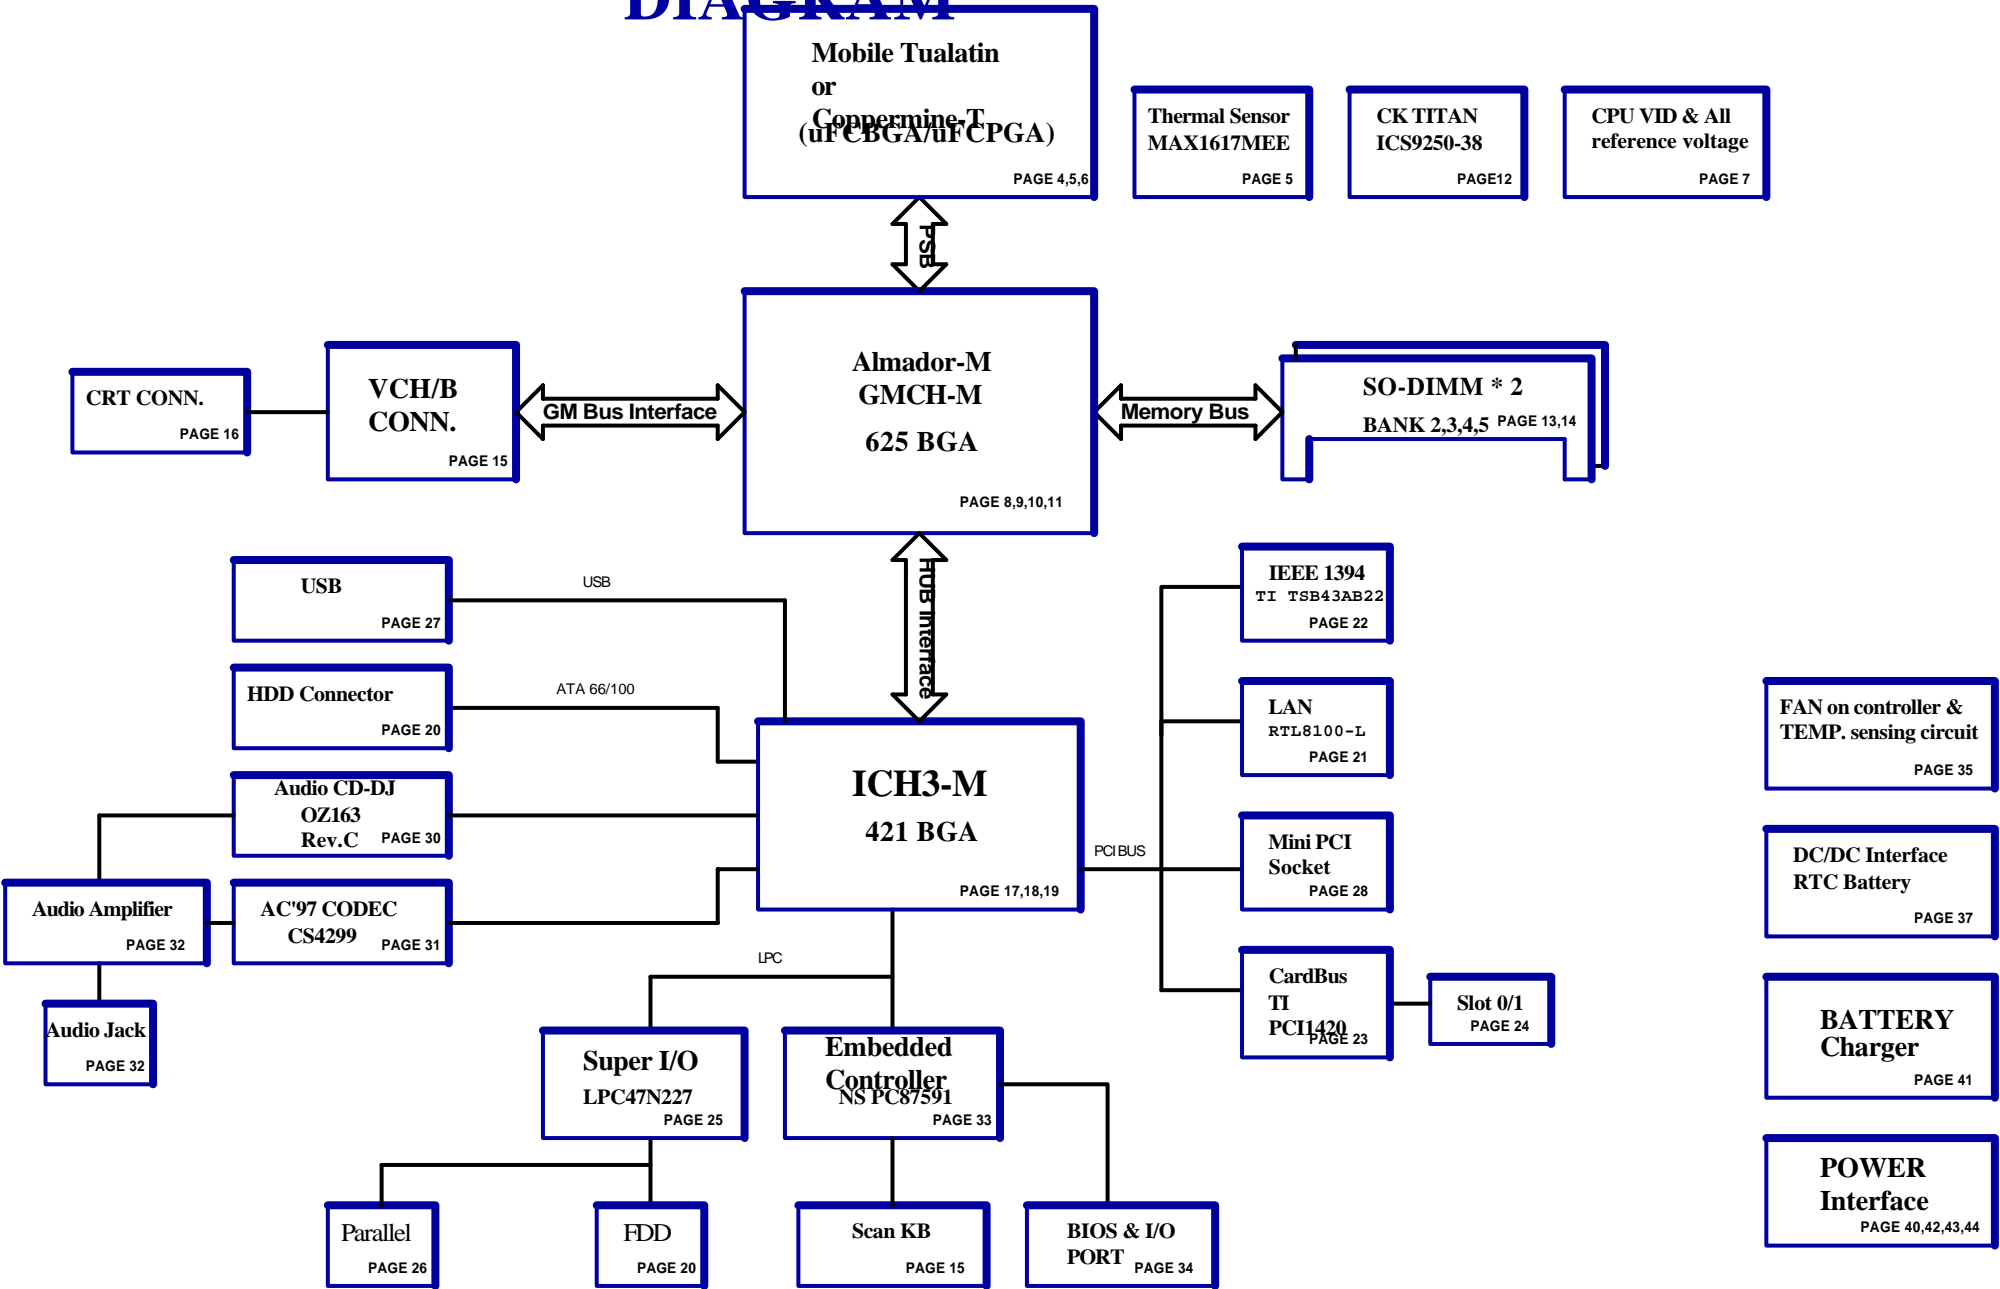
DIAGRAM

Mobile Tualatin
or
Coppermine-T
(uFCBGA/uFCPGA)
PAGE 4,5,6

Thermal Sensor
MAX1617MEE
PAGE 5

CK TITAN
ICS9250-38
PAGE12

CPU VID & All
reference voltage
PAGE 7

PSB

CRT CONN.
PAGE 16

VCH/B
CONN.
PAGE 15

GM Bus Interface

Almador-M
GMCH-M
625 BGA
PAGE 8,9,10,11

Memory Bus

SO-DIMM * 2
BANK 2,3,4,5 PAGE 13,14

USB
PAGE 27

USB

HUB Interface

IEEE 1394
TI TSB43AB22
PAGE 22

HDD Connector
PAGE 20

ATA 66/100

LAN
RTL8100-L
PAGE 21

FAN on controller &
TEMP. sensing circuit
PAGE 35

Audio CD-DJ
OZ163
Rev.C PAGE 30

ICH3-M
421 BGA
PAGE 17,18,19

PCI BUS

Mini PCI
Socket
PAGE 28

DC/DC Interface
RTC Battery
PAGE 37

Audio Amplifier
PAGE 32

AC'97 CODEC
CS4299 PAGE 31

LPC

CardBus
TI
PCI1420
PAGE 23

Slot 0/1
PAGE 24

Audio Jack
PAGE 32

Super I/O
LPC47N227
PAGE 25

Embedded
Controller
NS PC87591
PAGE 33

BATTERY
Charger
PAGE 41

POWER
Interface
PAGE 40,42,43,44

Parallel
PAGE 26

FDD
PAGE 20

Scan KB
PAGE 15

BIOS & I/O
PORT PAGE 34